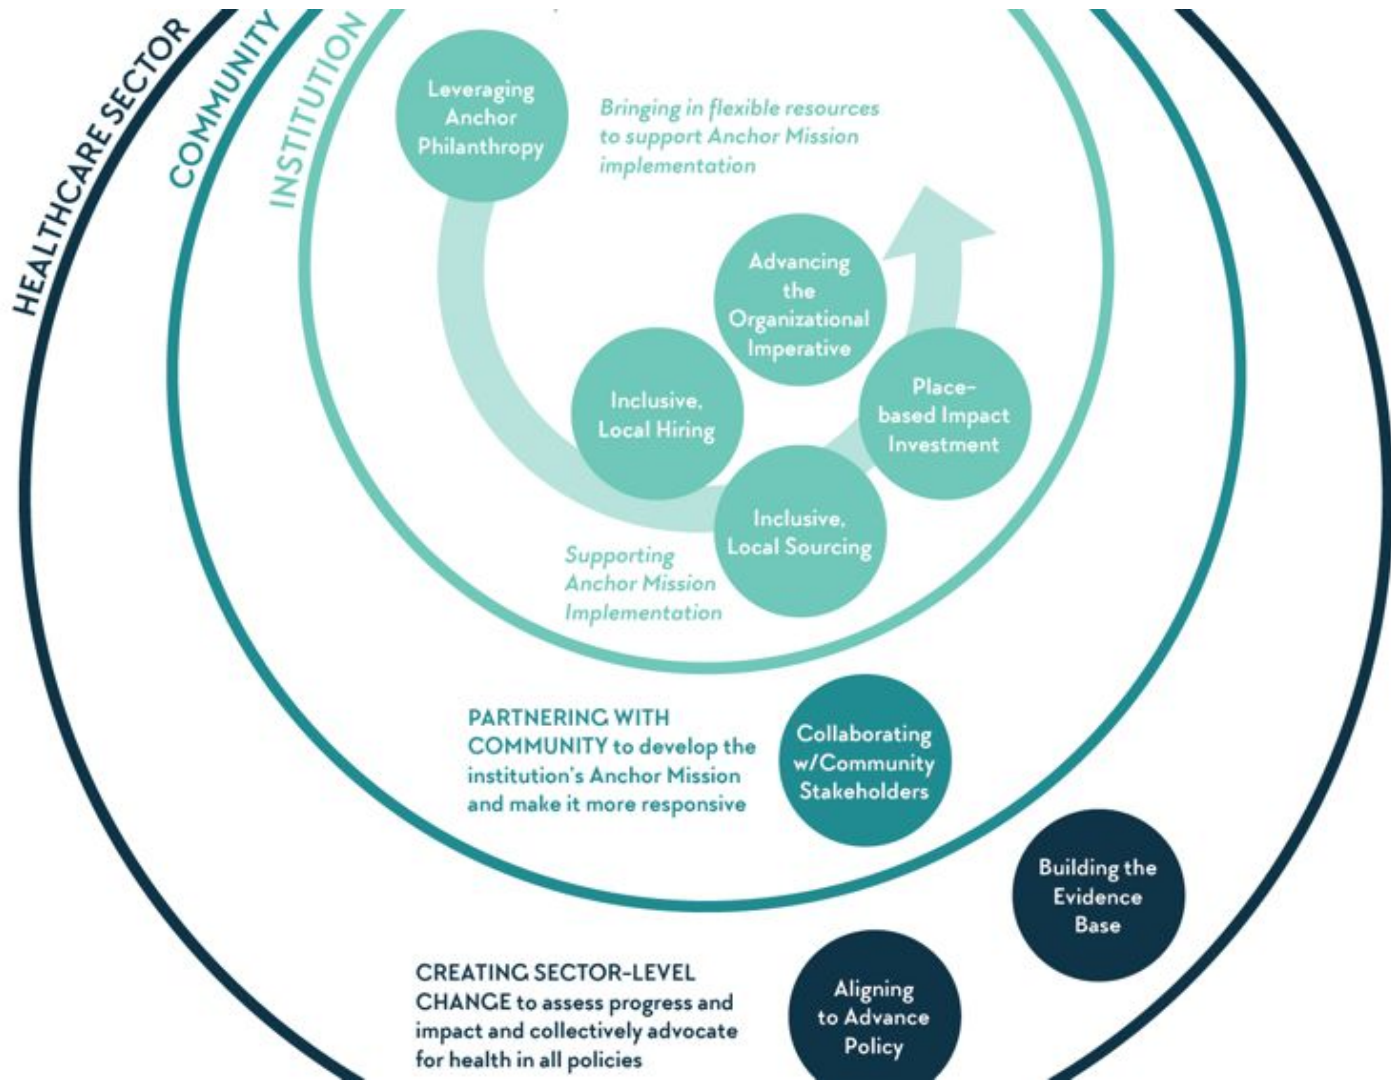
HEALTHCARE SECTOR

COMMUNITY

INSTITUTION

Leveraging Anchor Philanthropy

Bringing in flexible resources to support Anchor Mission implementation

Advancing the Organizational Imperative

Inclusive, Local Hiring

Place-based Impact Investment

Inclusive, Local Sourcing

Supporting Anchor Mission Implementation

PARTNERING WITH COMMUNITY to develop the institution's Anchor Mission and make it more responsive

Collaborating w/Community Stakeholders

Building the Evidence Base

CREATING SECTOR-LEVEL CHANGE to assess progress and impact and collectively advocate for health in all policies

Aligning to Advance Policy